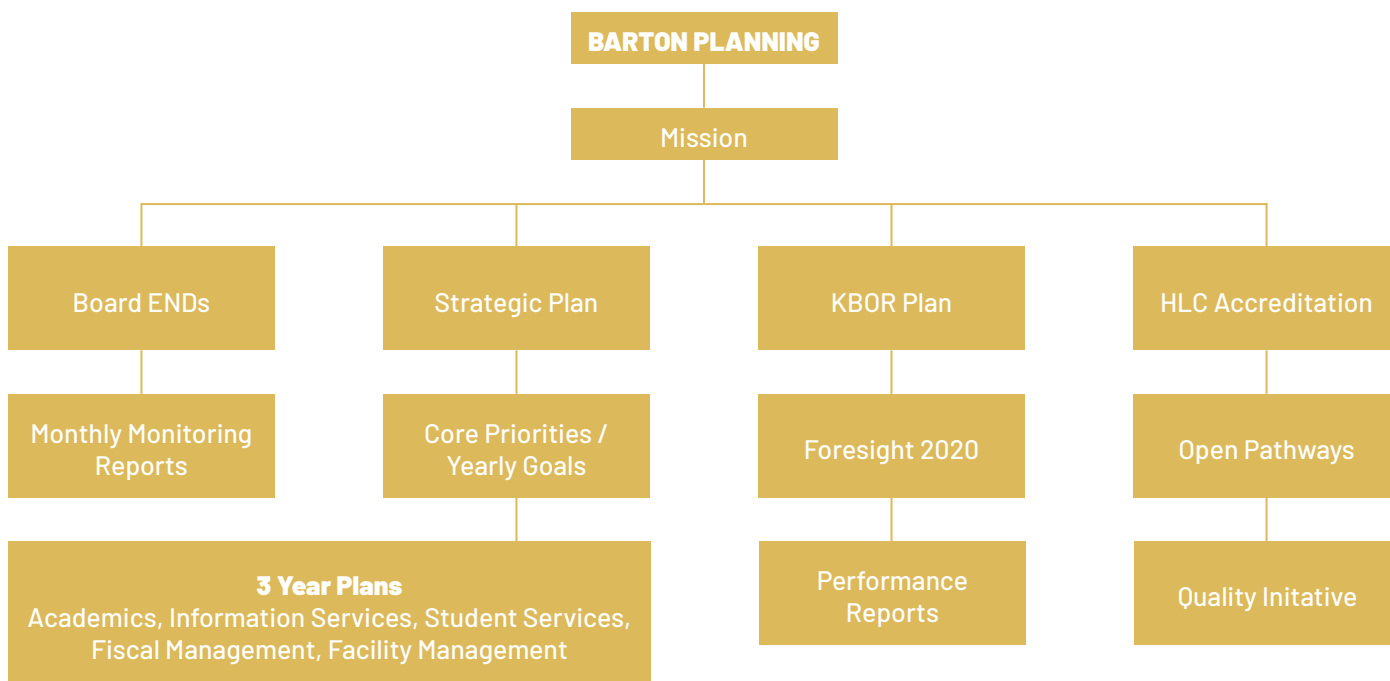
BARTON PLANNING

Mission

Board ENDs

Monthly Monitoring Reports

Strategic Plan

Core Priorities / Yearly Goals

3 Year Plans
Academics, Information Services, Student Services, Fiscal Management, Facility Management

KBOR Plan

Foresight 2020

Performance Reports

HLC Accreditation

Open Pathways

Quality Initative